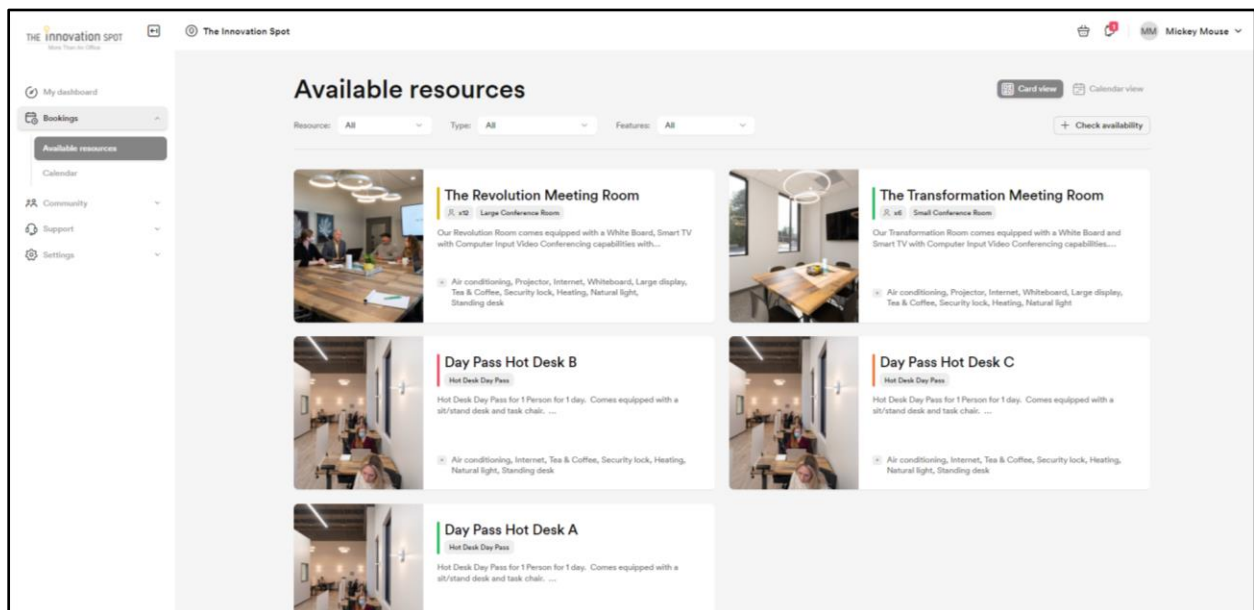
THE innovation SPOT
More Than An Office

The Innovation Spot

MM Mickey Mouse

My dashboard
Bookings
Available resources
Calendar
Community
Support
Settings

Available resources

Card view
Calendar view

Resource: All
Type: All
Features: All
+ Check availability

The Revolution Meeting Room
x12 Large Conference Room
Our Revolution Room comes equipped with a White Board, Smart TV with Computer Input Video Conferencing capabilities with...
Air conditioning, Projector, Internet, Whiteboard, Large display, Tea & Coffee, Security lock, Heating, Natural light, Standing desk

The Transformation Meeting Room
x6 Small Conference Room
Our Transformation Room comes equipped with a White Board and Smart TV with Computer Input Video Conferencing capabilities....
Air conditioning, Projector, Internet, Whiteboard, Large display, Tea & Coffee, Security lock, Heating, Natural light

Day Pass Hot Desk B
Hot Desk Day Pass
Hot Desk Day Pass for 1 Person for 1 day. Comes equipped with a sit/stand desk and task chair. ...
Air conditioning, Internet, Tea & Coffee, Security lock, Heating, Natural light, Standing desk

Day Pass Hot Desk C
Hot Desk Day Pass
Hot Desk Day Pass for 1 Person for 1 day. Comes equipped with a sit/stand desk and task chair. ...
Air conditioning, Internet, Tea & Coffee, Security lock, Heating, Natural light, Standing desk

Day Pass Hot Desk A
Hot Desk Day Pass
Hot Desk Day Pass for 1 Person for 1 day. Comes equipped with a sit/stand desk and task chair. ...